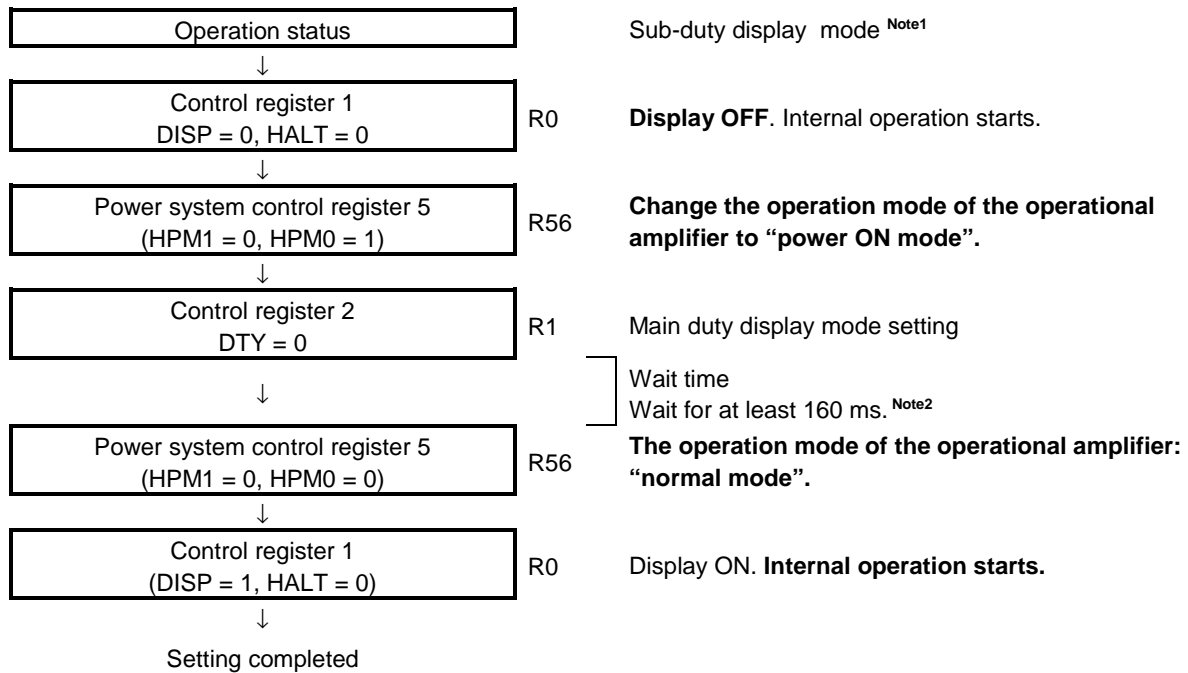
Operation status

Sub-duty display mode $^{\text{Note1}}$

↓

Control register 1
DISP = 0, HALT = 0

R0

Display OFF. Internal operation starts.

↓

Power system control register 5
(HPM1 = 0, HPM0 = 1)

R56

Change the operation mode of the operational amplifier to “power ON mode”.

↓

Control register 2
DTY = 0

R1

Main duty display mode setting

↓

Wait time
Wait for at least 160 ms. $^{\text{Note2}}$

Power system control register 5
(HPM1 = 0, HPM0 = 0)

R56

The operation mode of the operational amplifier: “normal mode”.

↓

Control register 1
(DISP = 1, HALT = 0)

R0

Display ON. Internal operation starts.

↓

Setting completed